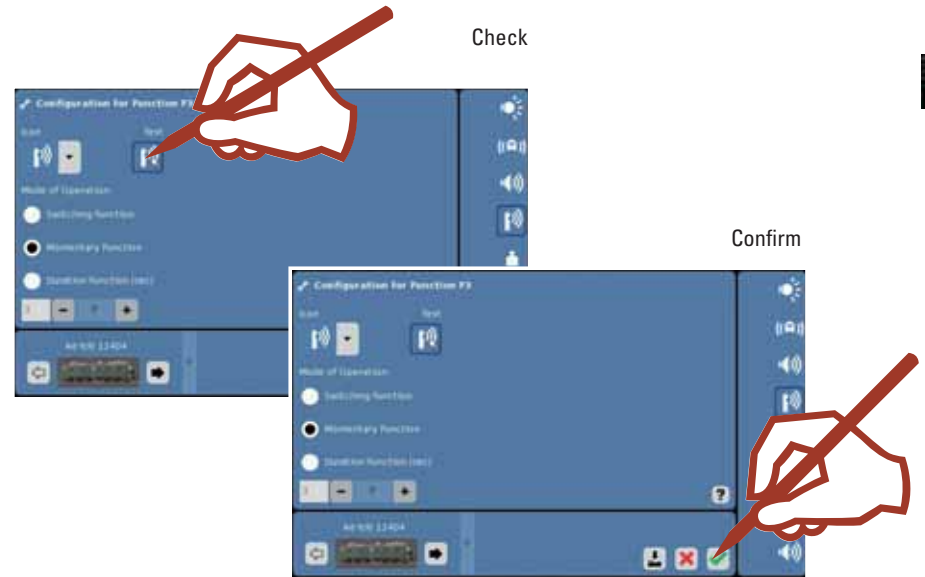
Check

Configuration for Function F3

Icon

Test

Mode of Operation

Switching function

Momentary Function

Duration function (sec)

Art.Nr. 12404

Confirm

Configuration for Function F3

Icon

Test

Mode of Operation

Switching function

Momentary Function

Duration function (sec)

?

Art.Nr. 12404